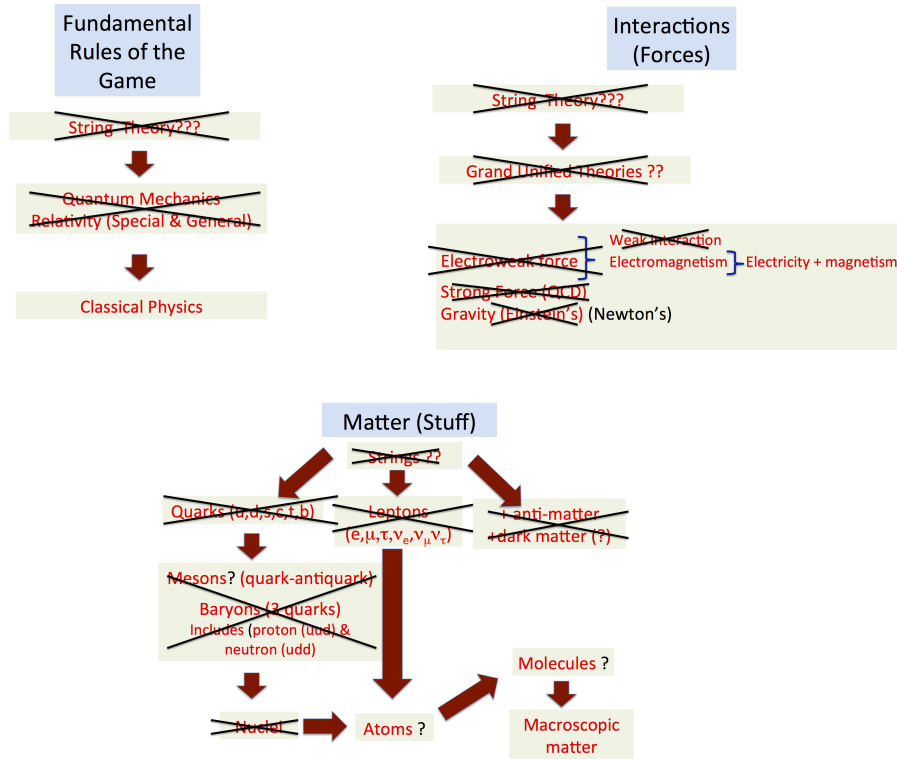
Fundamental Rules of the Game

String Theory???

Quantum Mechanics
Relativity (Special & General)

Classical Physics

Interactions (Forces)

String Theory???

Grand Unified Theories ??

Electroweak force
Weak interaction
Electromagnetism
Electricity + magnetism
Strong Force (QCD)
Gravity (Einstein's) (Newton's)

Matter (Stuff)

Strings ??

Quarks (u,d,s,c,t,b)

Leptons
($e,\mu,\tau,\nu_e,\nu_\mu\nu_\tau$)

+ anti-matter
+dark matter (?)

Mesons? (quark-antiquark)
Baryons (3 quarks)
Includes (proton (udd) & neutron (udd)

Nuclei

Atoms ?

Molecules ?

Macroscopic matter